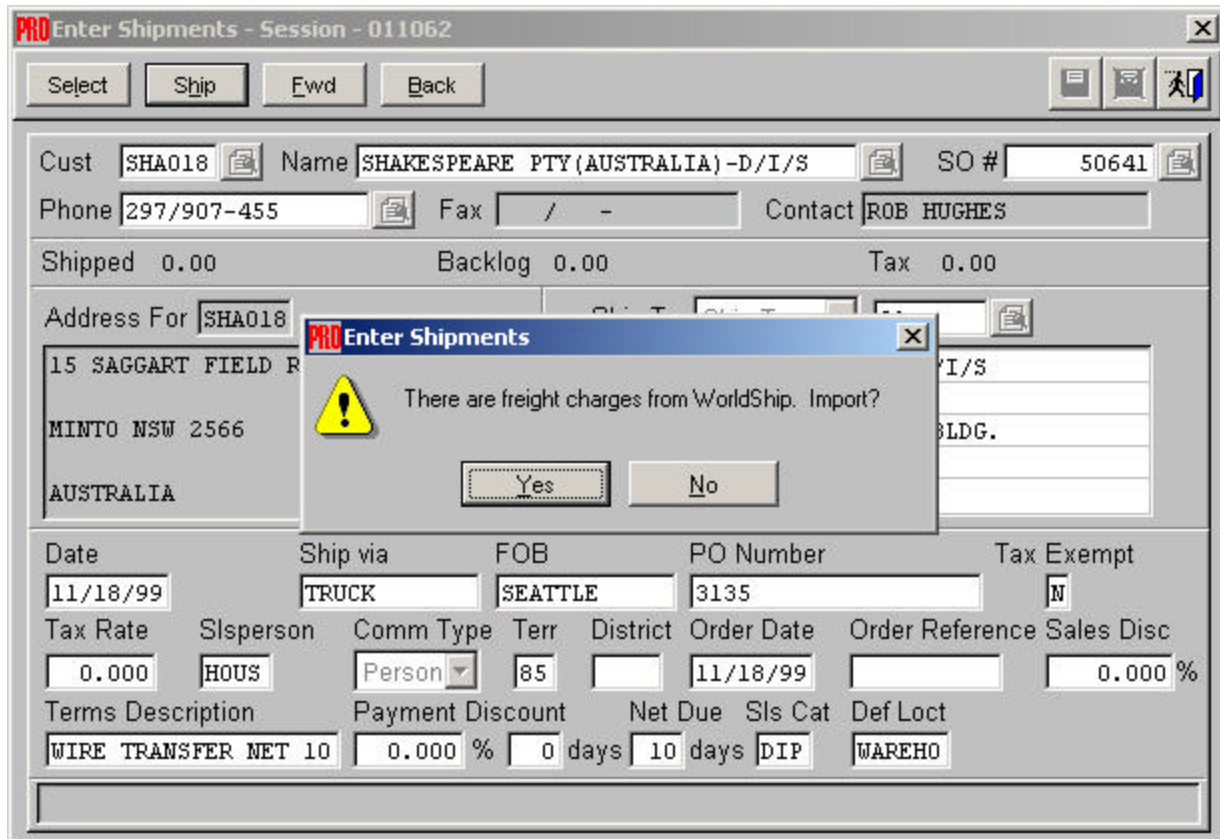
PRO Enter Shipments - Session - 011062

Select Ship Fwd Back

Cust SHA018 Name SHAKESPEARE PTY(AUSTRALIA)-D/I/S SO # 50641
Phone 297/907-455 Fax / - Contact ROB HUGHES

Shipped 0.00 Backlog 0.00 Tax 0.00

Address For SHA018
15 SAGGART FIELD R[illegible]
MINTO NSW 2566
AUSTRALIA

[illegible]I/S
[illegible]BLDG.

PRO Enter Shipments
There are freight charges from WorldShip. Import?
Yes No

Date 11/18/99
Ship via TRUCK
FOB SEATTLE
PO Number 3135
Tax Exempt N
Tax Rate 0.000
Slsperson HOUS
Comm Type Person
Terr 85
District
Order Date 11/18/99
Order Reference
Sales Disc 0.000 %
Terms Description WIRE TRANSFER NET 10
Payment Discount 0.000 % 0 days
Net Due 10 days
Sls Cat DIP
Def Loct WAREHO